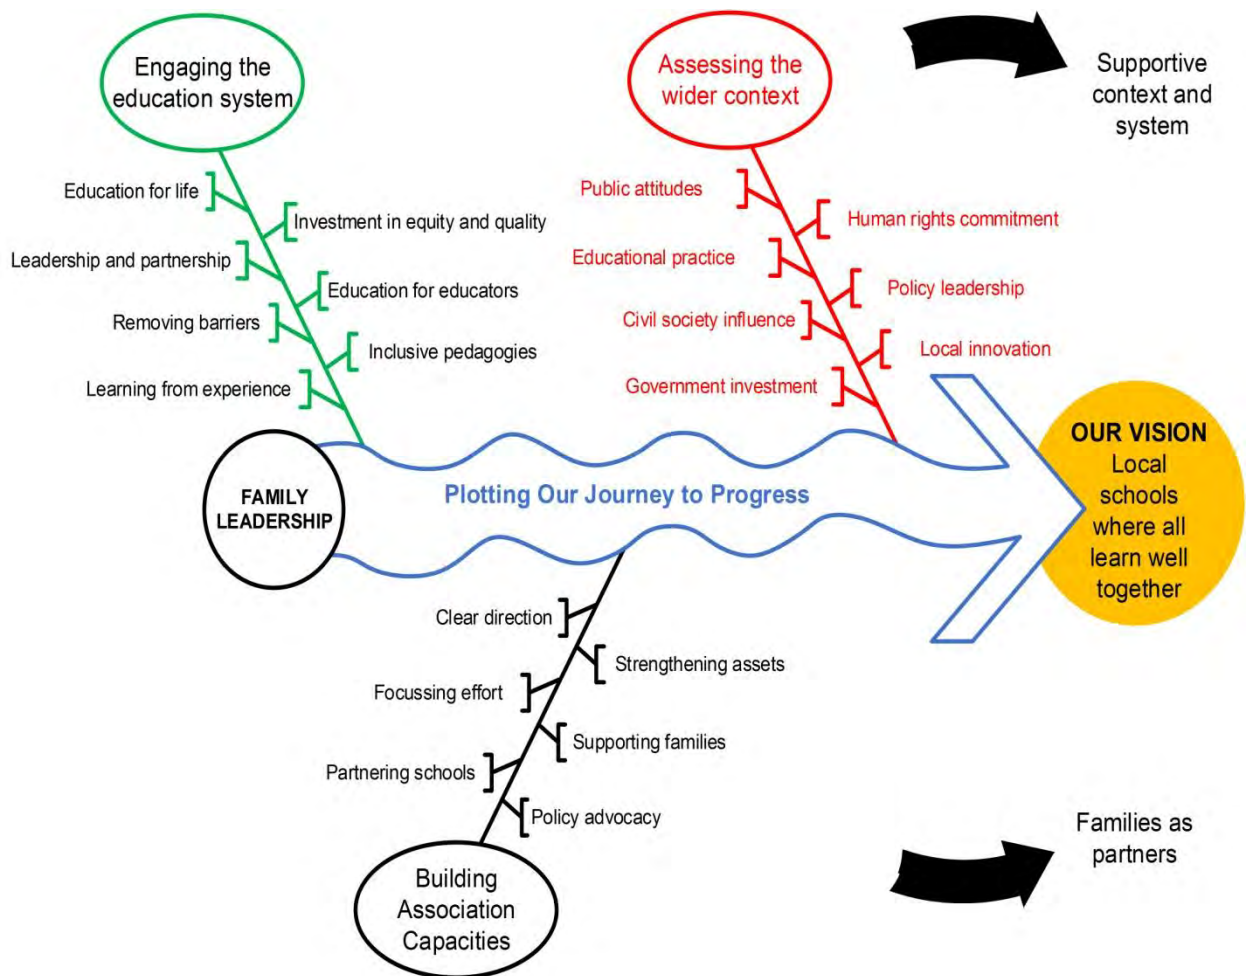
Engaging the education system

Education for life
Investment in equity and quality
Leadership and partnership
Education for educators
Removing barriers
Inclusive pedagogies
Learning from experience

Assessing the wider context

Public attitudes
Human rights commitment
Educational practice
Policy leadership
Civil society influence
Local innovation
Government investment

Supportive context and system

FAMILY LEADERSHIP

Plotting Our Journey to Progress

OUR VISION
Local schools where all learn well together

Clear direction
Strengthening assets
Focussing effort
Supporting families
Partnering schools
Policy advocacy

Building Association Capacities

Families as partners